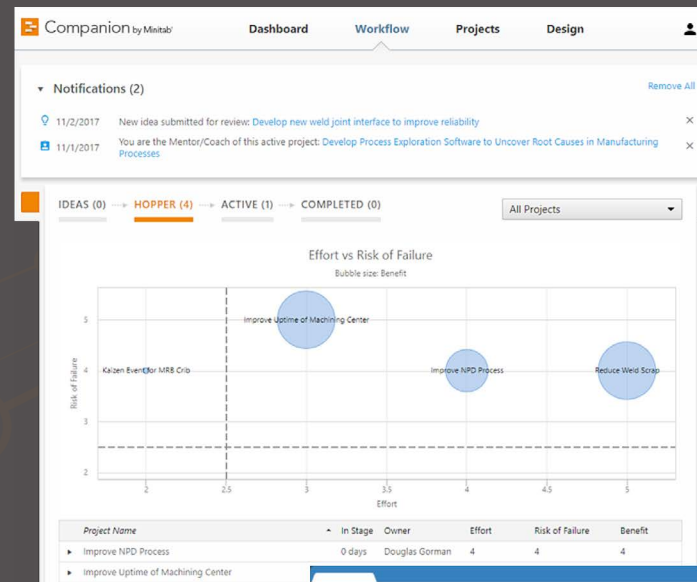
Companion by Minitab Dashboard Workflow Projects Design

Notifications (2) Remove All

11/2/2017 New idea submitted for review: Develop new weld joint interface to improve reliability ×

11/1/2017 You are the Mentor/Coach of this active project: Develop Process Exploration Software to Uncover Root Causes in Manufacturing Processes ×

IDEAS (0) → HOPPER (4) → ACTIVE (1) → COMPLETED (0)

All Projects

Effort vs Risk of Failure
Bubble size: Benefit

Risk of Failure

5
4
3
2

Improve Uptime of Machining Center
Kaizen Event for MRB Crib
Improve NPD Process
Reduce Weld Scrap

2 2.5 3 3.5 4 4.5 5
Effort

| Project Name | In Stage | Owner | Effort | Risk of Failure | Benefit |
|---|---|---|---|---|---|
| Improve NPD Process | 0 days | Douglas Gorman | 4 | 4 | 4 |
| Improve Uptime of Machining Center | | | | | |